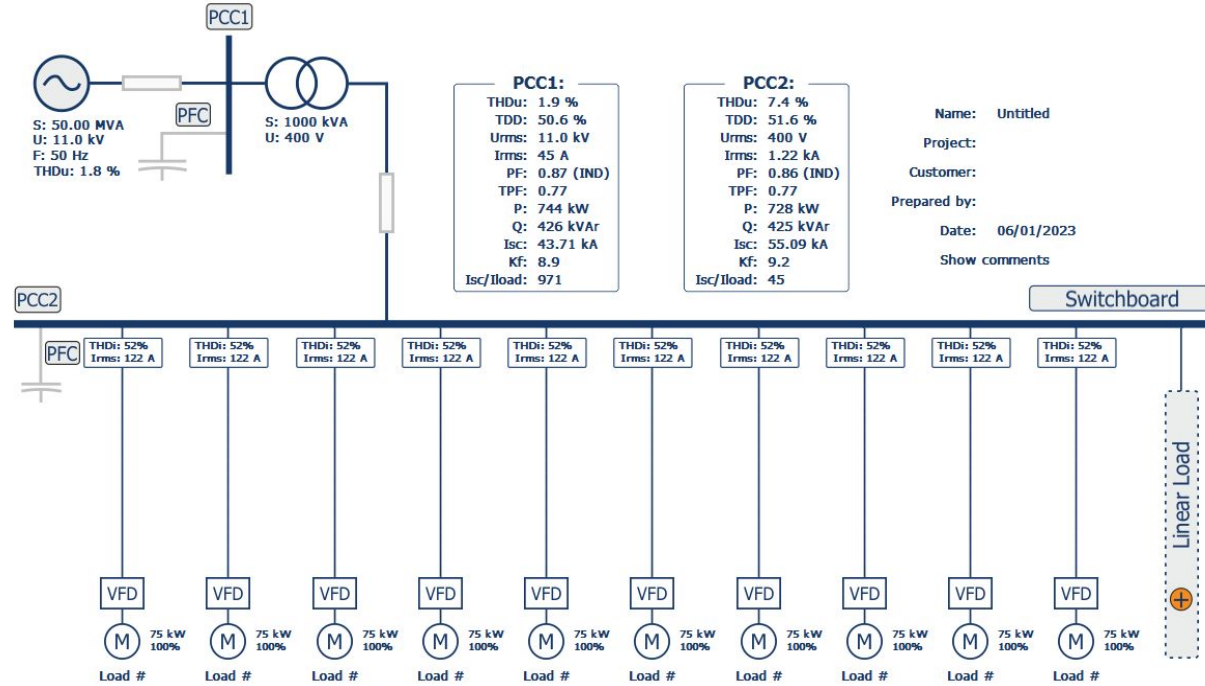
PCC1

S: 50.00 MVA
U: 11.0 kV
F: 50 Hz
THDu: 1.8 %

PFC

S: 1000 kVA
U: 400 V

PCC1:
THDu: 1.9 %
TDD: 50.6 %
Urms: 11.0 kV
Irms: 45 A
PF: 0.87 (IND)
TPF: 0.77
P: 744 kW
Q: 426 kVAr
Isc: 43.71 kA
Kf: 8.9
Isc/Iload: 971

PCC2:
THDu: 7.4 %
TDD: 51.6 %
Urms: 400 V
Irms: 1.22 kA
PF: 0.86 (IND)
TPF: 0.77
P: 728 kW
Q: 425 kVAr
Isc: 55.09 kA
Kf: 9.2
Isc/Iload: 45

Name: Untitled
Project:
Customer:
Prepared by:
Date: 06/01/2023
Show comments

PCC2

Switchboard

PFC

THDi: 52% Irms: 122 A
THDi: 52% Irms: 122 A
THDi: 52% Irms: 122 A
THDi: 52% Irms: 122 A
THDi: 52% Irms: 122 A
THDi: 52% Irms: 122 A
THDi: 52% Irms: 122 A
THDi: 52% Irms: 122 A
THDi: 52% Irms: 122 A
THDi: 52% Irms: 122 A

Linear Load

VFD VFD VFD VFD VFD VFD VFD VFD VFD VFD

M 75 kW 100%
M 75 kW 100%
M 75 kW 100%
M 75 kW 100%
M 75 kW 100%
M 75 kW 100%
M 75 kW 100%
M 75 kW 100%
M 75 kW 100%
M 75 kW 100%

Load # Load # Load # Load # Load # Load # Load # Load # Load # Load #